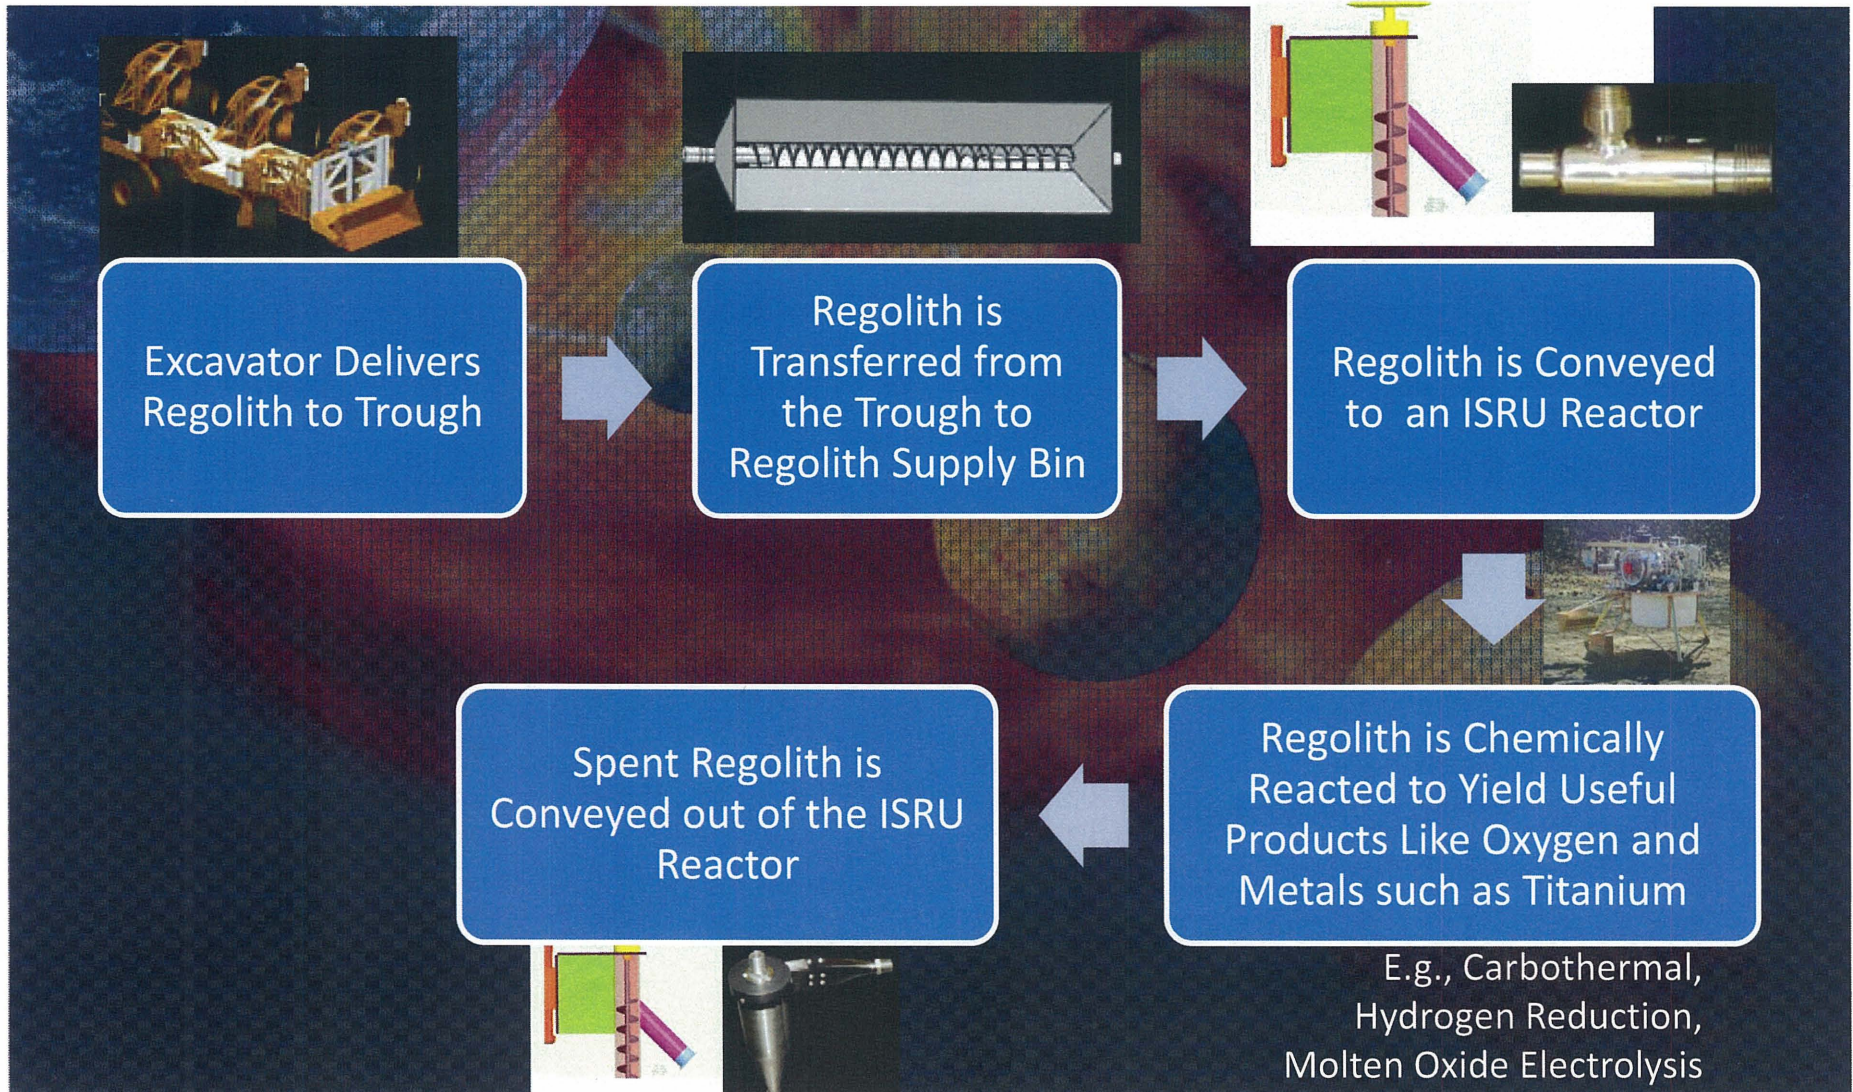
Excavator Delivers Regolith to Trough

Regolith is Transferred from the Trough to Regolith Supply Bin

Regolith is Conveyed to an ISRU Reactor

Regolith is Chemically Reacted to Yield Useful Products Like Oxygen and Metals such as Titanium

Spent Regolith is Conveyed out of the ISRU Reactor

E.g., Carbothermal, Hydrogen Reduction, Molten Oxide Electrolysis